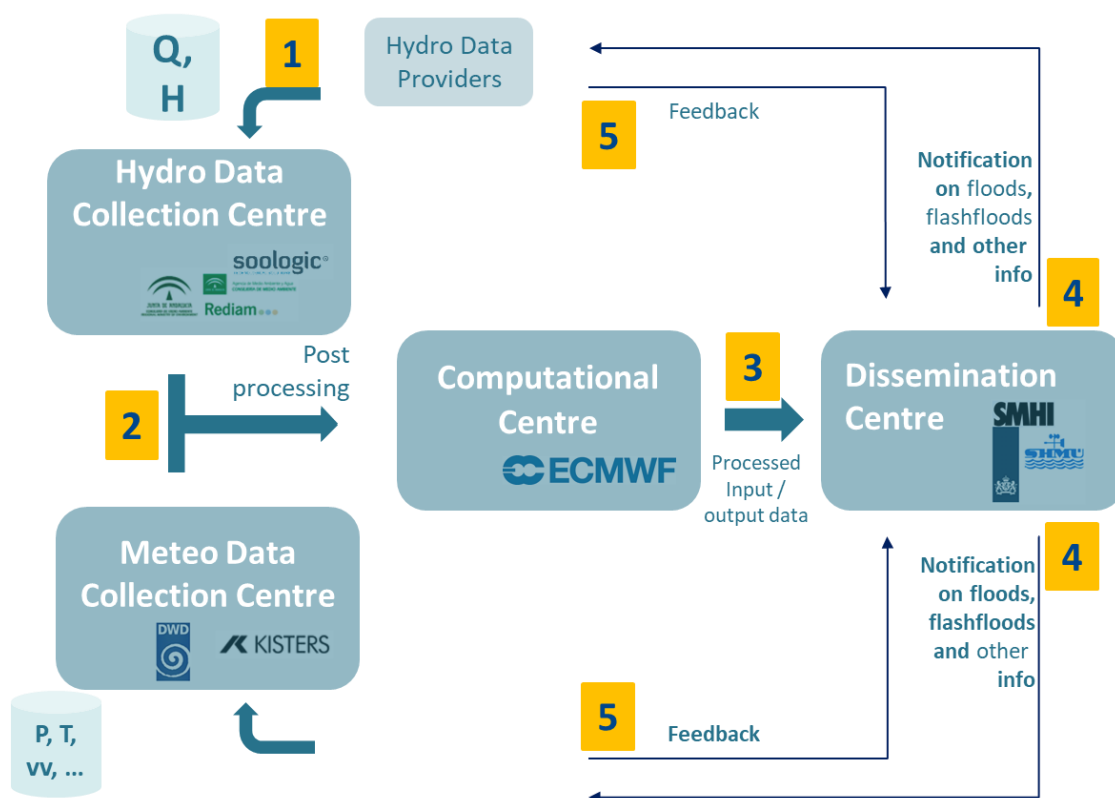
Q, H

1

Hydro Data Providers

5

Feedback

Hydro Data Collection Centre

soologic

JUNTA DE ANDALUCIA

Rediam

Notification on floods, flashfloods and other info

4

Post processing

2

Computational Centre

ECMWF

3

Processed Input / output data

Dissemination Centre

SMHI

SHMU

Meteo Data Collection Centre

DWD

KISTERS

Notification on floods, flashfloods and other info

4

P, T, vv, ...

5

Feedback